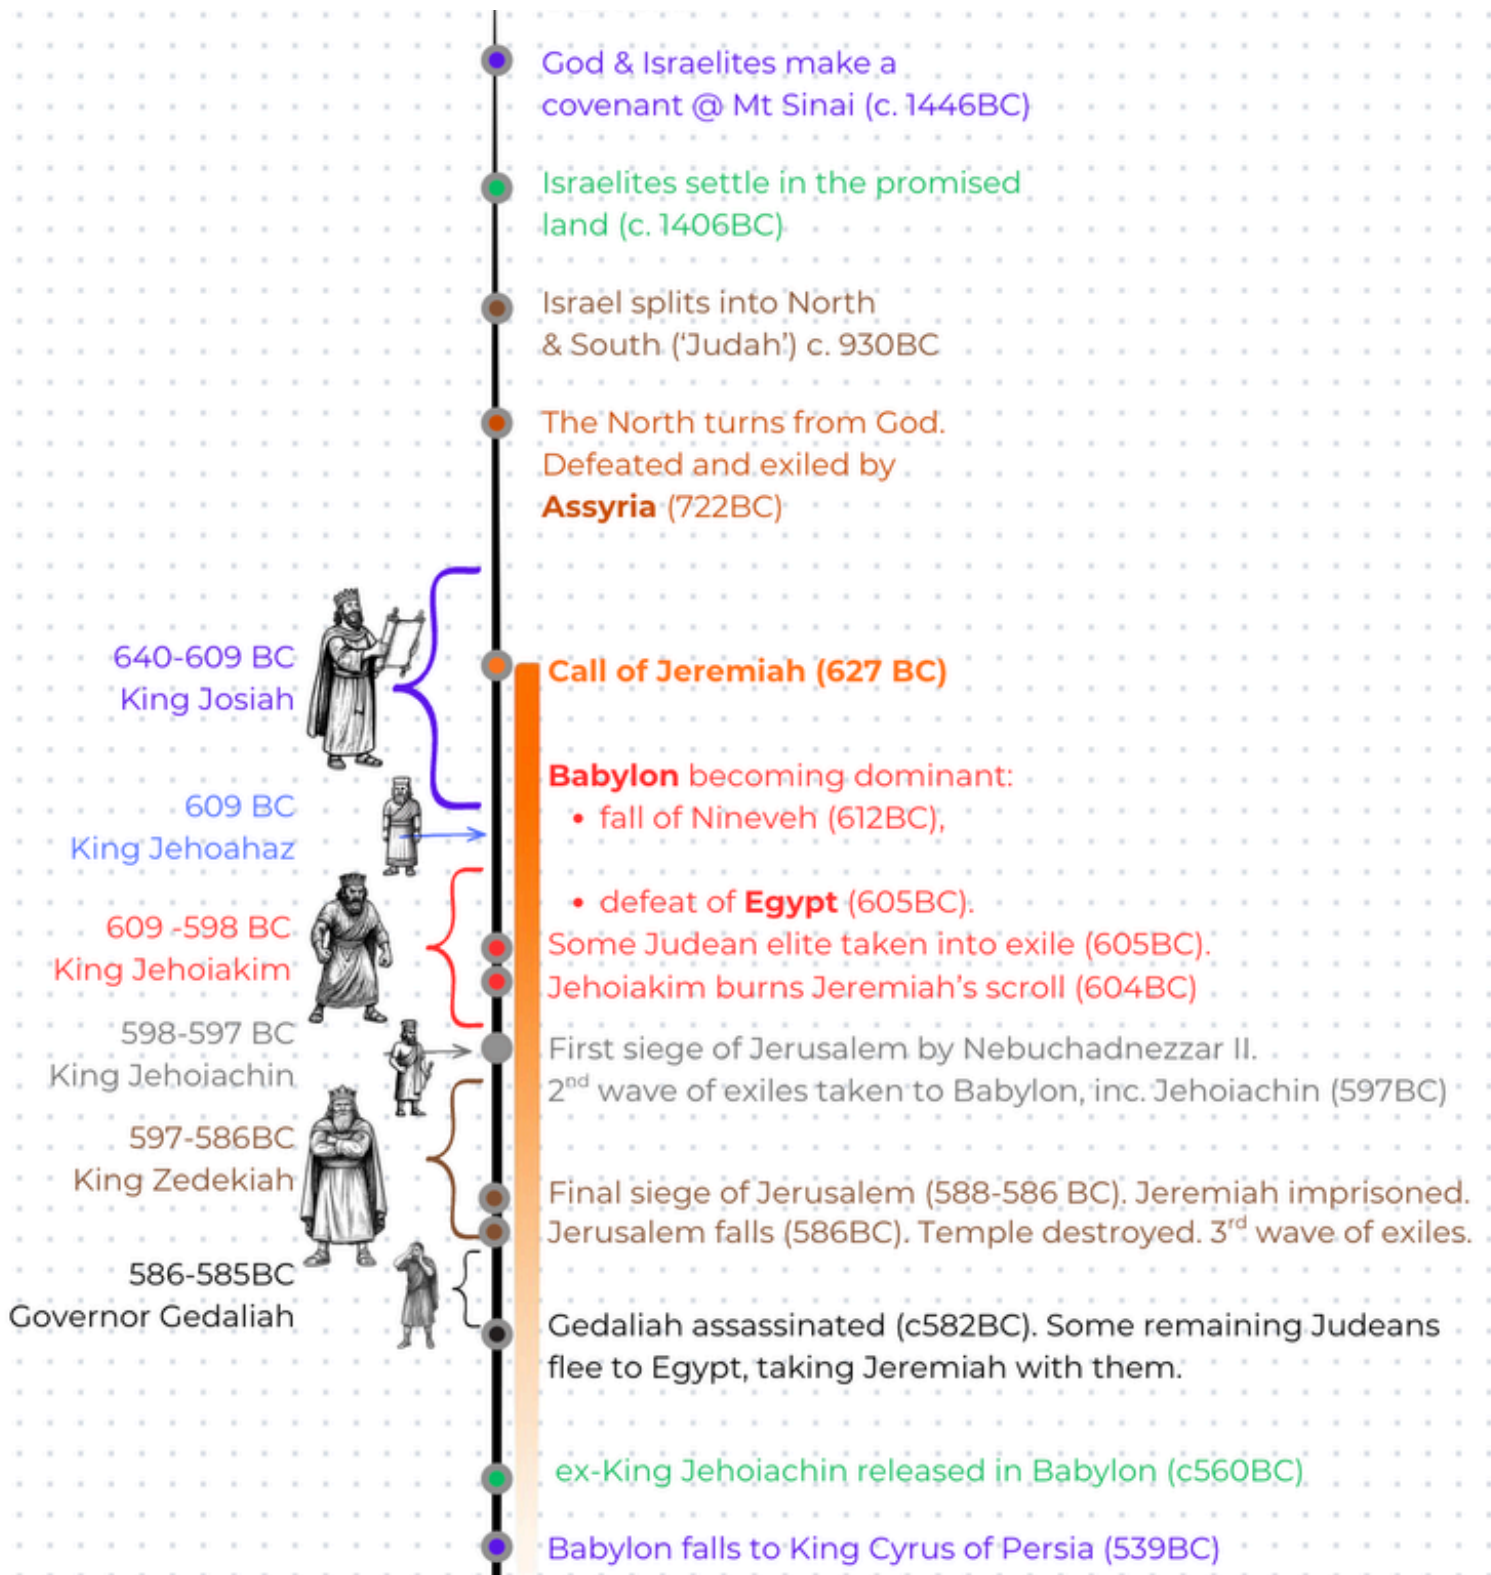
God & Israelites make a covenant @ Mt Sinai (c. 1446BC)

Israelites settle in the promised land (c. 1406BC)

Israel splits into North & South ('Judah') c. 930BC

The North turns from God. Defeated and exiled by **Assyria** (722BC)

640-609 BC
King Josiah

Call of Jeremiah (627 BC)

**Babylon** becoming dominant:
• fall of Nineveh (612BC),

609 BC
King Jehoahaz

• defeat of **Egypt** (605BC).

609 -598 BC
King Jehoiakim

Some Judean elite taken into exile (605BC).
Jehoiakim burns Jeremiah's scroll (604BC)

598-597 BC
King Jehoiachin

First siege of Jerusalem by Nebuchadnezzar II.
$2^{nd}$ wave of exiles taken to Babylon, inc. Jehoiachin (597BC)

597-586BC
King Zedekiah

Final siege of Jerusalem (588-586 BC). Jeremiah imprisoned.
Jerusalem falls (586BC). Temple destroyed. $3^{rd}$ wave of exiles.

586-585BC
Governor Gedaliah

Gedaliah assassinated (c582BC). Some remaining Judeans flee to Egypt, taking Jeremiah with them.

ex-King Jehoiachin released in Babylon (c560BC)

Babylon falls to King Cyrus of Persia (539BC)